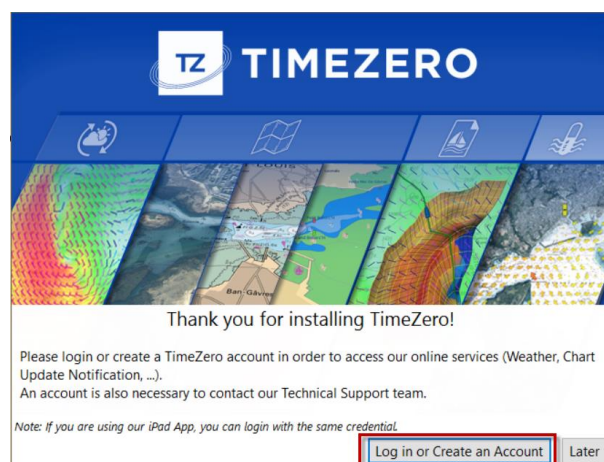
TZ TIMEZERO

Ban Gâvre

Thank you for installing TimeZero!

Please login or create a TimeZero account in order to access our online services (Weather, Chart Update Notification, ...).
An account is also necessary to contact our Technical Support team.

Note: If you are using our iPad App, you can login with the same credential.

Log in or Create an Account
Later